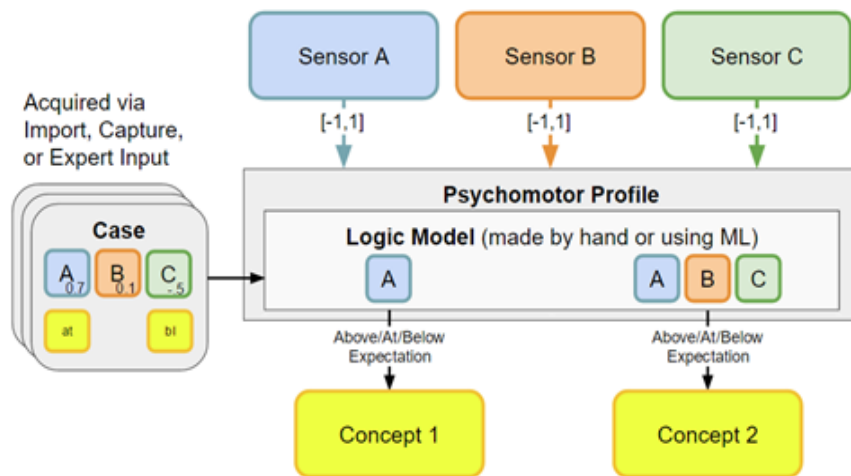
Sensor A

Sensor B

Sensor C

Acquired via Import, Capture, or Expert Input

[-1,1]

[-1,1]

[-1,1]

Psychomotor Profile

Case

Logic Model (made by hand or using ML)

A 0.7

B 0.1

C -.5

at

bl

A

A

B

C

Above/At/Below Expectation

Above/At/Below Expectation

Concept 1

Concept 2